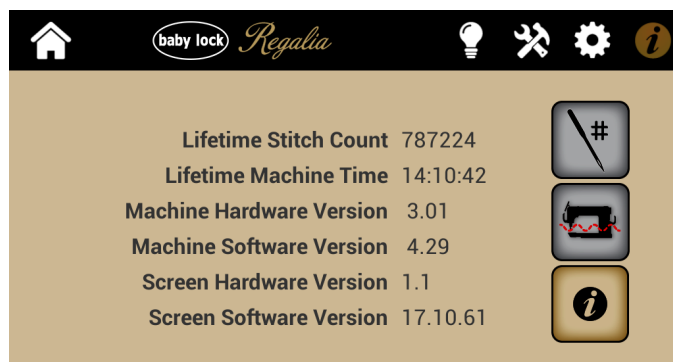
baby lock Regalia

i

Lifetime Stitch Count 787224
Lifetime Machine Time 14:10:42
Machine Hardware Version 3.01
Machine Software Version 4.29
Screen Hardware Version 1.1
Screen Software Version 17.10.61

#

i